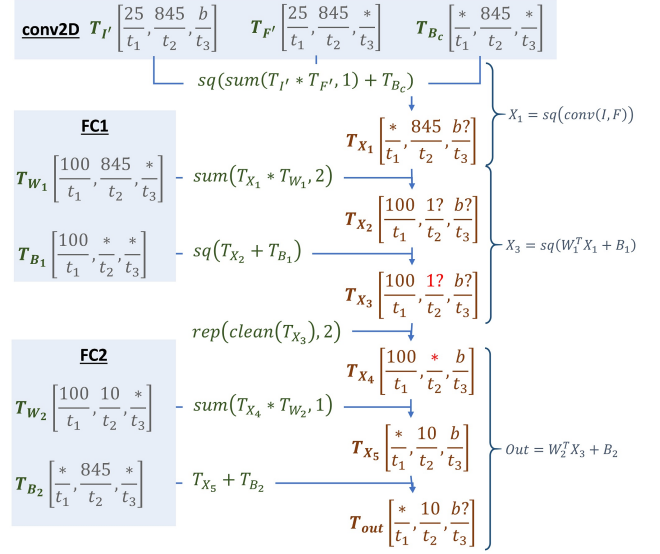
conv2D $T_{I'}\left[\frac{25}{t_1},\frac{845}{t_2},\frac{b}{t_3}\right]$ $T_{F'}\left[\frac{25}{t_1},\frac{845}{t_2},\frac{*}{t_3}\right]$ $T_{B_c}\left[\frac{*}{t_1},\frac{845}{t_2},\frac{*}{t_3}\right]$

$sq(sum(T_{I'} * T_{F'}, 1) + T_{B_c})$

$X_1 = sq(conv(I, F))$

FC1

$T_{W_1}\left[\frac{100}{t_1},\frac{845}{t_2},\frac{*}{t_3}\right]$ $sum(T_{X_1} * T_{W_1}, 2)$

$T_{X_1}\left[\frac{*}{t_1},\frac{845}{t_2},\frac{b?}{t_3}\right]$

$T_{X_2}\left[\frac{100}{t_1},\frac{1?}{t_2},\frac{b?}{t_3}\right]$

$T_{B_1}\left[\frac{100}{t_1},\frac{*}{t_2},\frac{*}{t_3}\right]$ $sq(T_{X_2} + T_{B_1})$

$X_3 = sq(W_1^T X_1 + B_1)$

$T_{X_3}\left[\frac{100}{t_1},\frac{1?}{t_2},\frac{b?}{t_3}\right]$

$rep(clean(T_{X_3}), 2)$

FC2

$T_{X_4}\left[\frac{100}{t_1},\frac{*}{t_2},\frac{b}{t_3}\right]$

$T_{W_2}\left[\frac{100}{t_1},\frac{10}{t_2},\frac{*}{t_3}\right]$ $sum(T_{X_4} * T_{W_2}, 1)$

$T_{X_5}\left[\frac{*}{t_1},\frac{10}{t_2},\frac{b}{t_3}\right]$

$Out = W_2^T X_3 + B_2$

$T_{B_2}\left[\frac{*}{t_1},\frac{845}{t_2},\frac{*}{t_3}\right]$ $T_{X_5} + T_{B_2}$

$T_{out}\left[\frac{*}{t_1},\frac{10}{t_2},\frac{b?}{t_3}\right]$